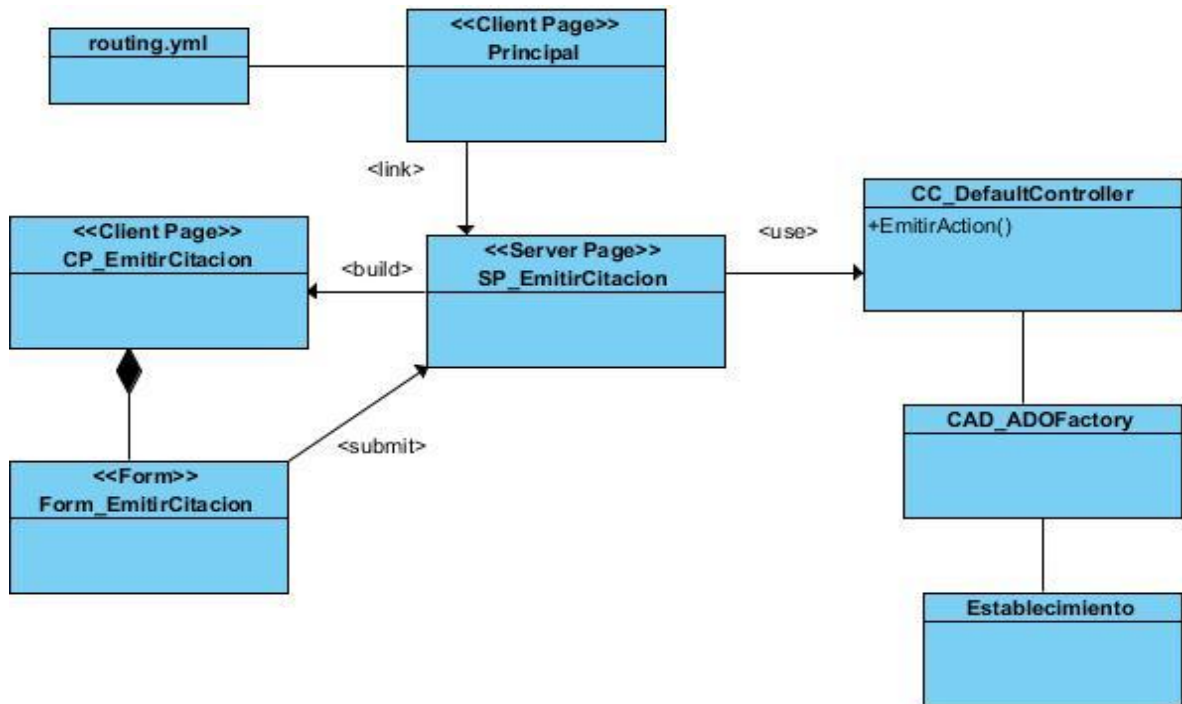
routing.yml

<<Client Page>>
Principal

<link>

CC_DefaultController
+EmitirAction()

<<Client Page>>
CP_EmitirCitacion

<build>

<<Server Page>>
SP_EmitirCitacion

<use>

CAD_ADOFactory

<submit>

<<Form>>
Form_EmitirCitacion

Establecimiento